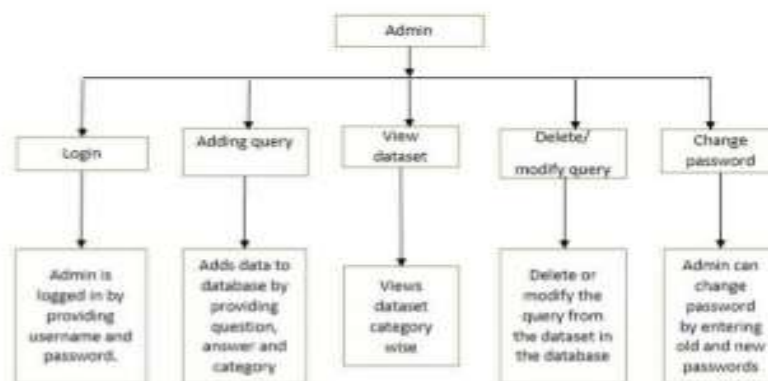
Admin

Login

Adding query

View dataset

Delete/ modify query

Change password

Admin is logged in by providing username and password.

Adds data to database by providing question, answer and category

Views dataset category wise

Delete or modify the query from the dataset in the database

Admin can change password by entering old and new passwords